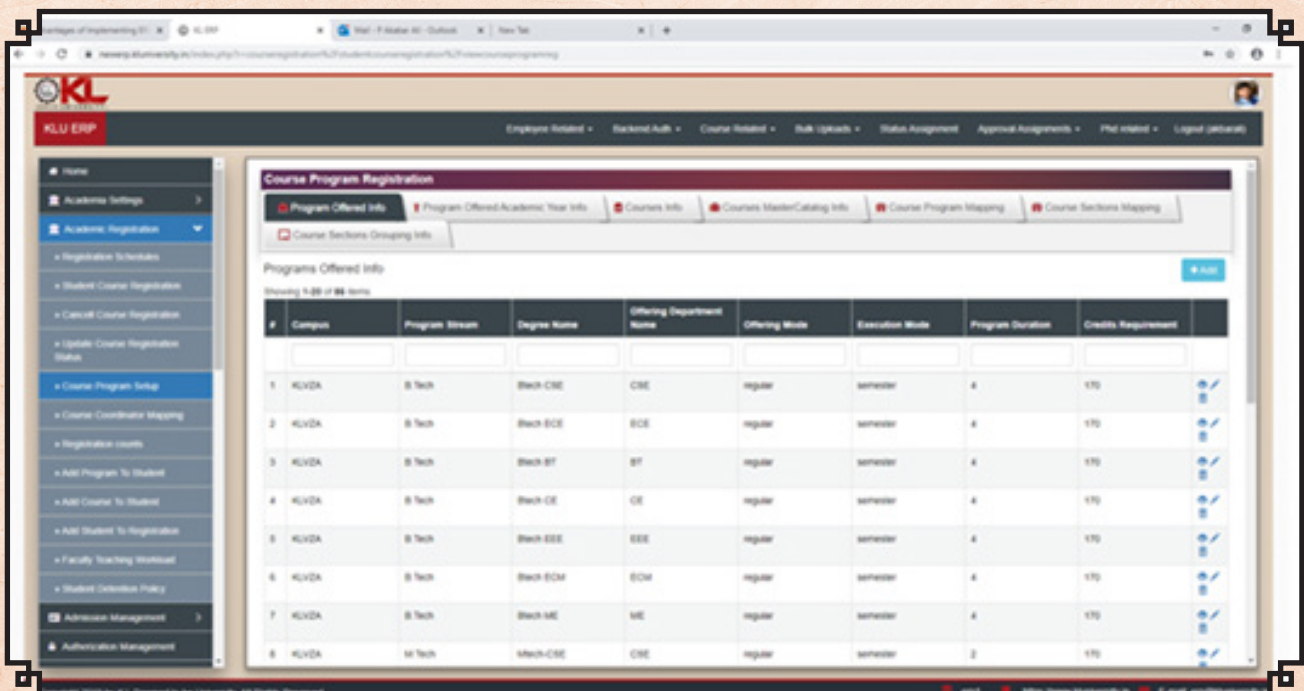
Advantages of Implementing E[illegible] × KL ERP × Mail - P Akabar Ali - Outlook × New Tab × +

newerp.kluniversity.in/index.php?r=courseregistration%2Fstudentcourseregistration%2Fviewcourseprogramreg

KL

KLU ERP

Employee Related ▾ Backend Auth ▾ Course Related ▾ Bulk Uploads ▾ Status Assignment Approval Assignments ▾ Phd related ▾ Logout (akbarali)

Home
Academic Settings
Academic Registration
» Registration Schedules
» Student Course Registration
» Cancell Course Registration
» Update Course Registration Status
» Course Program Setup
» Course Coordinator Mapping
» Registration counts
» Add Program To Student
» Add Course To Student
» Add Student To Registration
» Faculty Teaching Workload
» Student Detention Policy
Admission Management
Authorization Management

Course Program Registration

Program Offered Info | Program Offered Academic Year Info | Courses Info | Courses Master/Catalog Info | Course Program Mapping | Course Sections Mapping | Course Sections Grouping Info

Programs Offered Info

+Add

Showing 1-20 of 86 items.

| # | Campus | Program Stream | Degree Name | Offering Department Name | Offering Mode | Execution Mode | Program Duration | Credits Requirement | |
|---|---|---|---|---|---|---|---|---|---|
| | | | | | | | | | |
| 1 | KLVZA | B.Tech | Btech-CSE | CSE | regular | semester | 4 | 170 | |
| 2 | KLVZA | B.Tech | Btech-ECE | ECE | regular | semester | 4 | 170 | |
| 3 | KLVZA | B.Tech | Btech-BT | BT | regular | semester | 4 | 170 | |
| 4 | KLVZA | B.Tech | Btech-CE | CE | regular | semester | 4 | 170 | |
| 5 | KLVZA | B.Tech | Btech-EEE | EEE | regular | semester | 4 | 170 | |
| 6 | KLVZA | B.Tech | Btech-ECM | ECM | regular | semester | 4 | 170 | |
| 7 | KLVZA | B.Tech | Btech-ME | ME | regular | semester | 4 | 170 | |
| 8 | KLVZA | M.Tech | Mtech-CSE | CSE | regular | semester | 2 | 170 | |

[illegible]